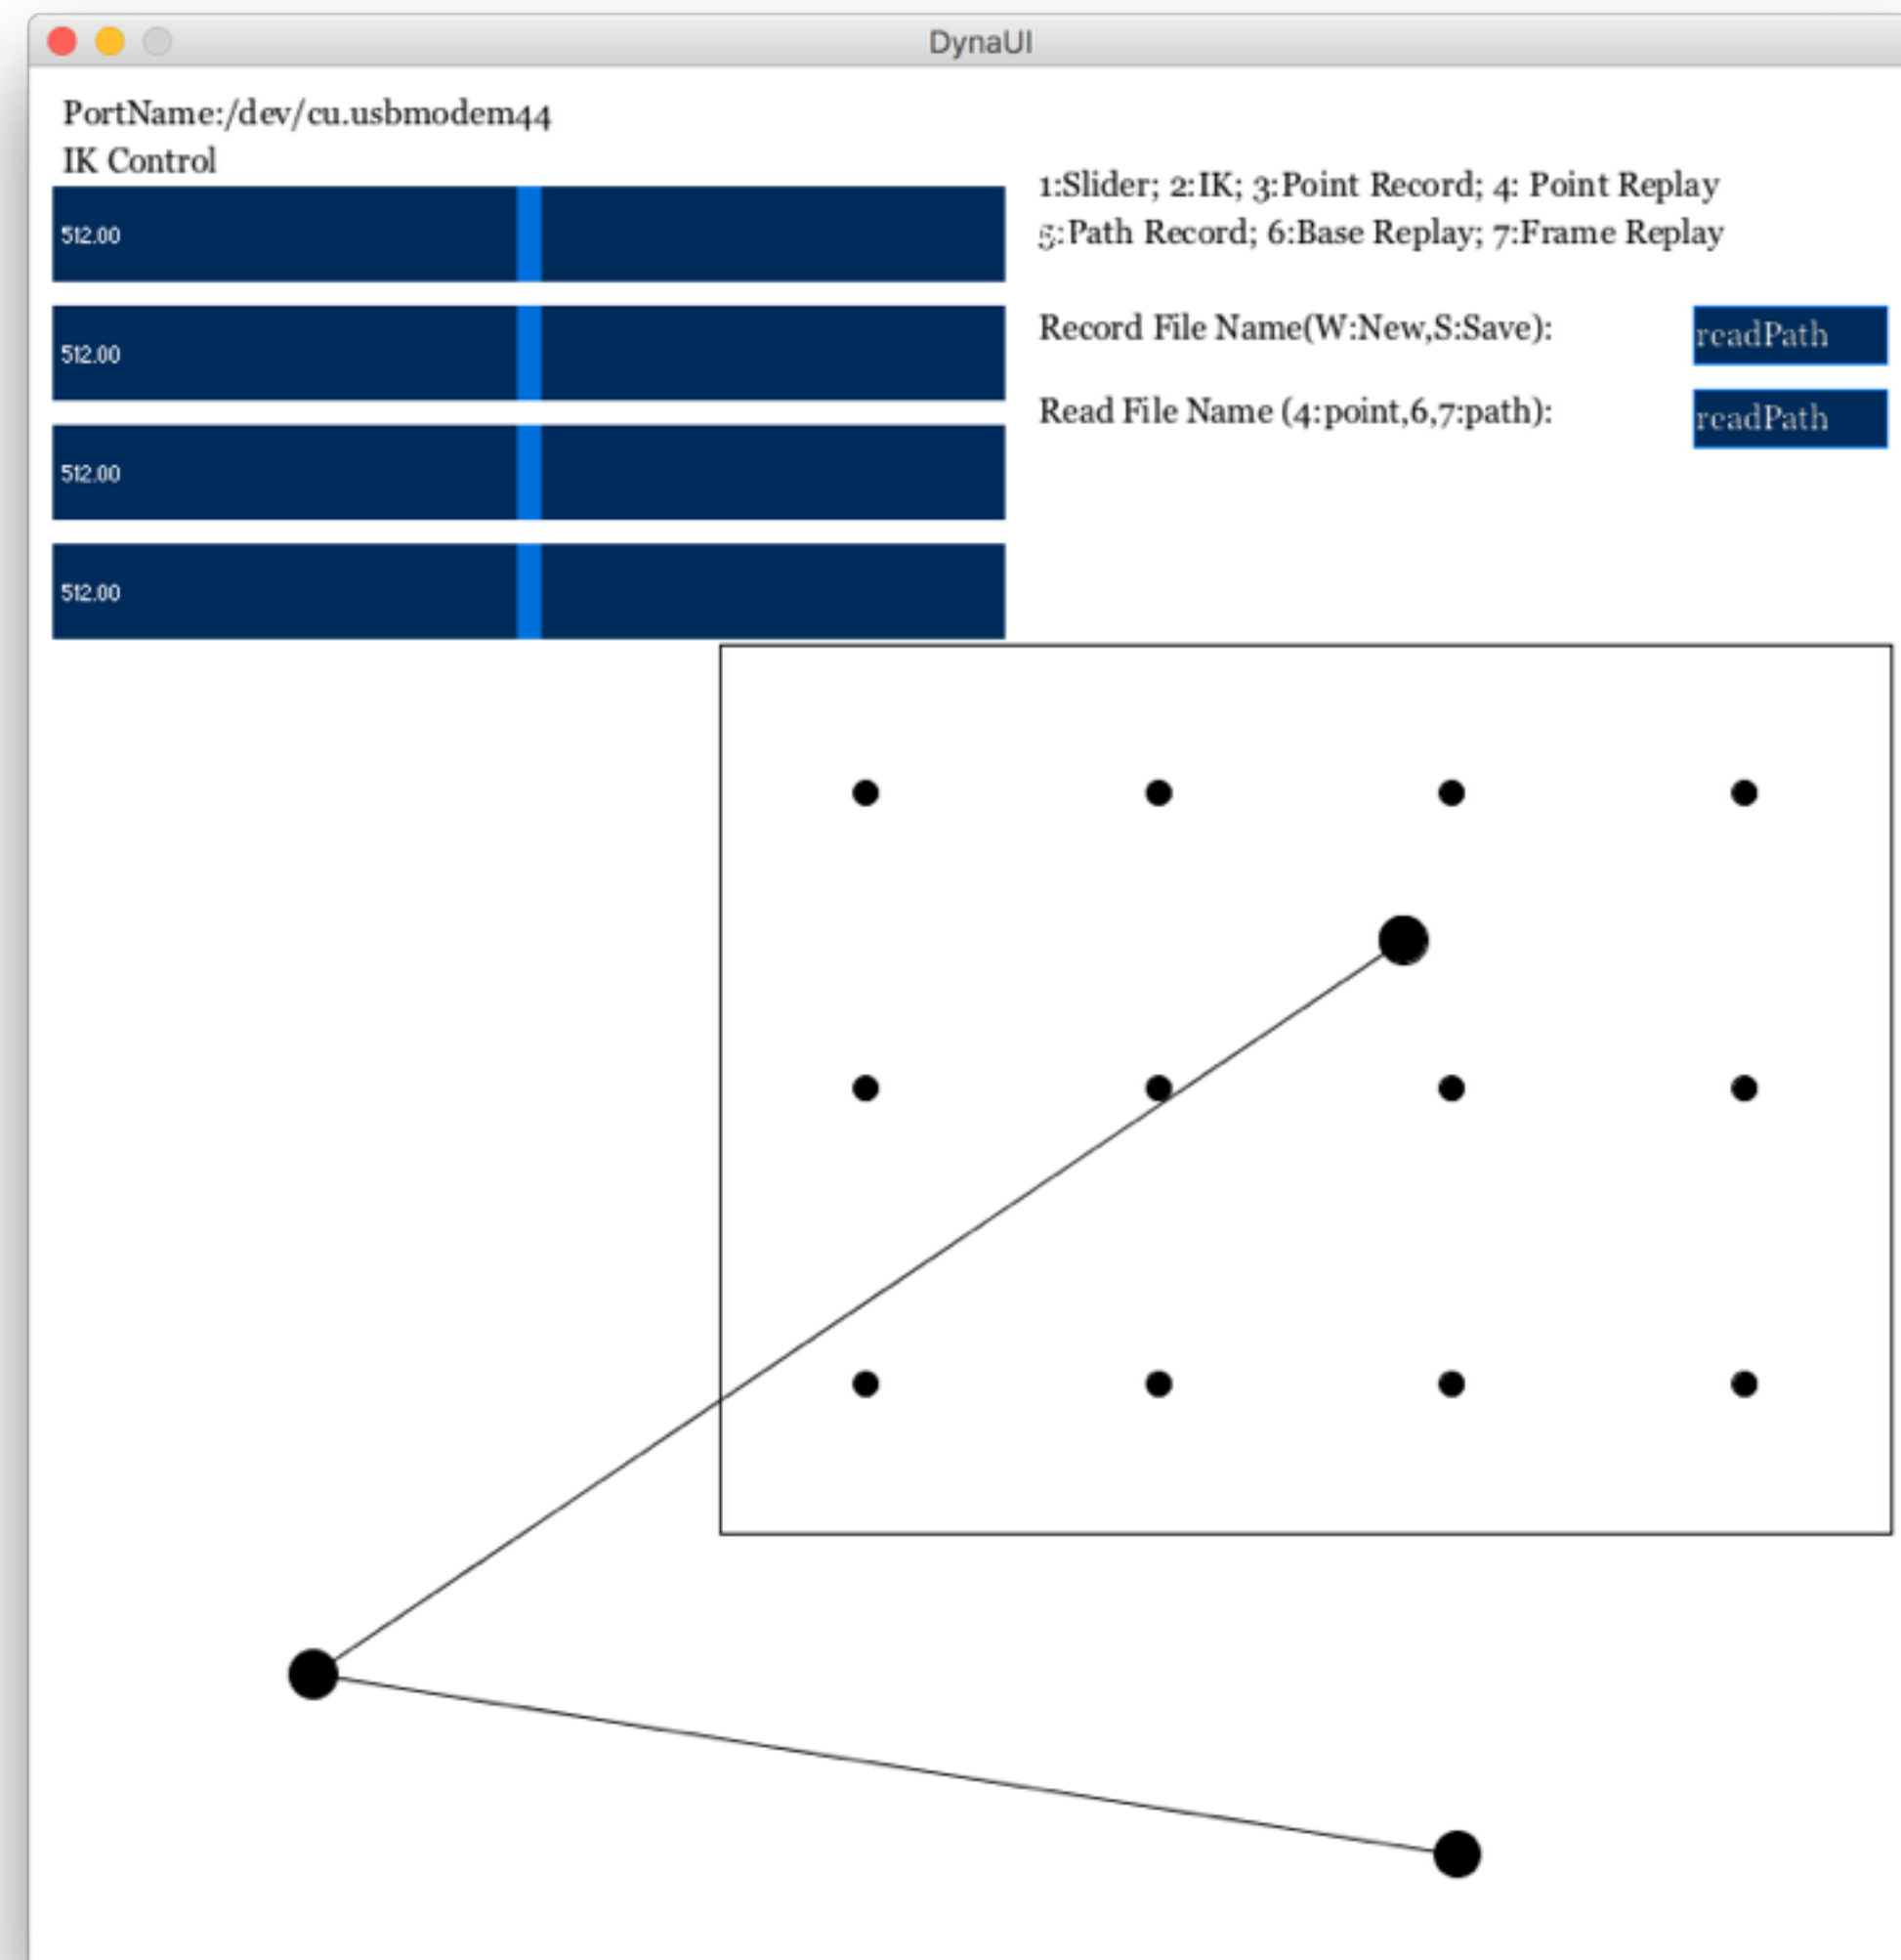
DynaUI

PortName:/dev/cu.usbmodem44

IK Control

512.00

512.00

512.00

512.00

1:Slider; 2:IK; 3:Point Record; 4: Point Replay
5:Path Record; 6:Base Replay; 7:Frame Replay

Record File Name(W:New,S:Save): readPath

Read File Name (4:point,6,7:path): readPath